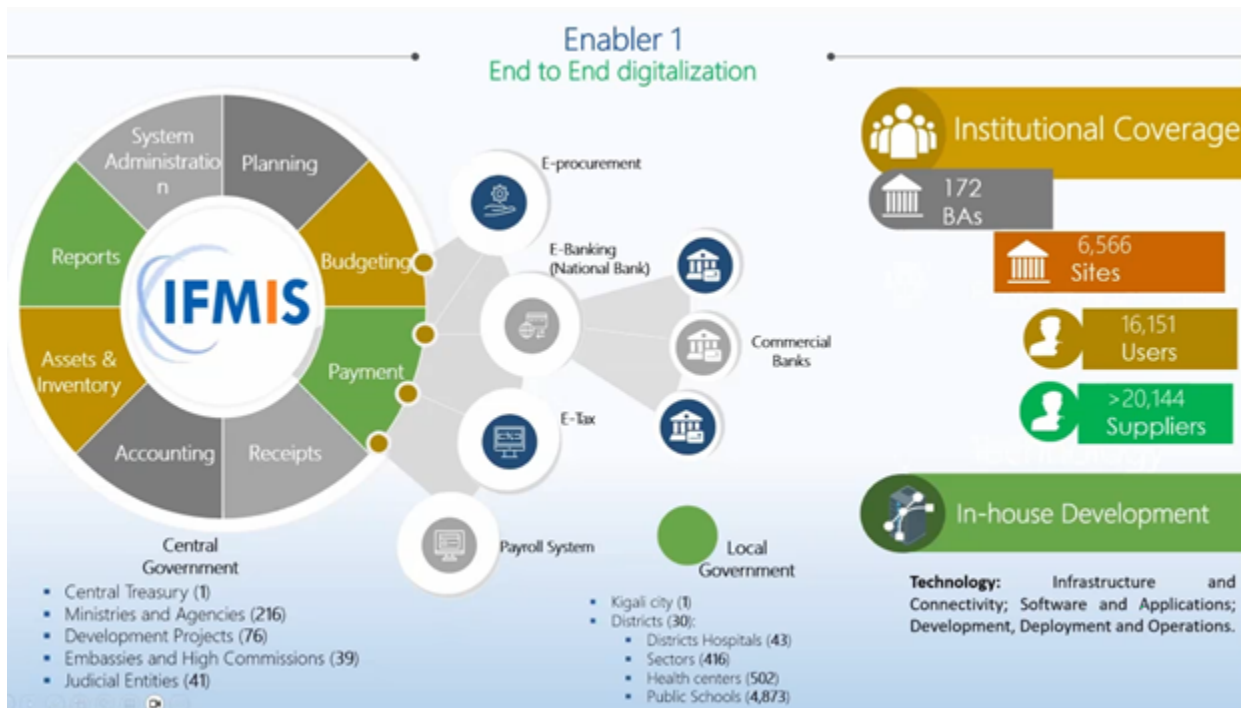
Enabler 1
End to End digitalization

System Administration
Planning
Budgeting
Payment
Receipts
Accounting
Assets & Inventory
Reports
IFMIS

E-procurement
E-Banking (National Bank)
Commercial Banks
E-Tax
Payroll System

Institutional Coverage
172 BAs
6,566 Sites
16,151 Users
>20,144 Suppliers

In-house Development

Technology: Infrastructure and Connectivity; Software and Applications; Development, Deployment and Operations.

Central Government
- Central Treasury (1)
- Ministries and Agencies (216)
- Development Projects (76)
- Embassies and High Commissions (39)
- Judicial Entities (41)

Local Government
- Kigali city (1)
- Districts (30):
  - Districts Hospitals (43)
  - Sectors (416)
  - Health centers (502)
  - Public Schools (4,873)